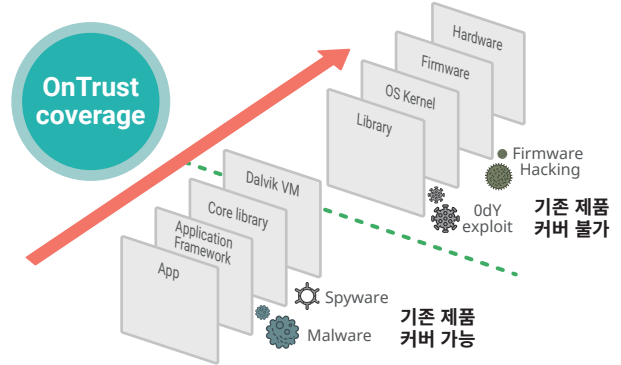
OnTrust coverage

Hardware

Firmware

OS Kernel

Library

Firmware Hacking

0dY exploit

기존 제품 커버 불가

Dalvik VM

Core library

Application Framework

App

Spyware

Malware

기존 제품 커버 가능